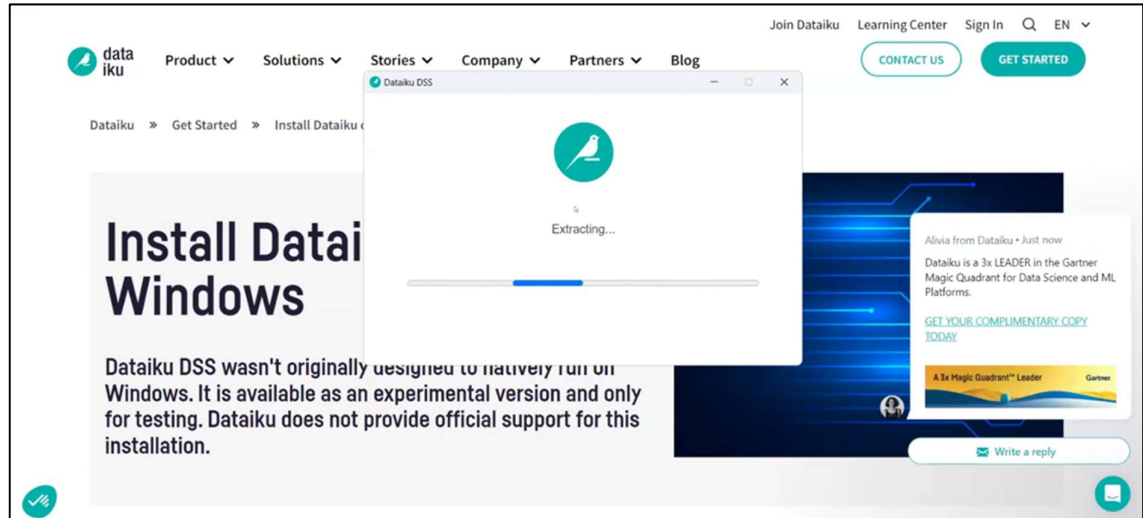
Join Dataiku Learning Center Sign In EN

data iku

Product Solutions Stories Company Partners Blog

CONTACT US GET STARTED

Dataiku DSS

Dataiku » Get Started » Install Dataiku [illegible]

Extracting...

Install Datai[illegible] Windows

Dataiku DSS wasn't originally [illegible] Windows. It is available as an experimental version and only for testing. Dataiku does not provide official support for this installation.

Alivia from Dataiku • Just now

Dataiku is a 3x LEADER in the Gartner Magic Quadrant for Data Science and ML Platforms.

GET YOUR COMPLIMENTARY COPY TODAY

A 3x Magic Quadrant™ Leader Gartner

Write a reply